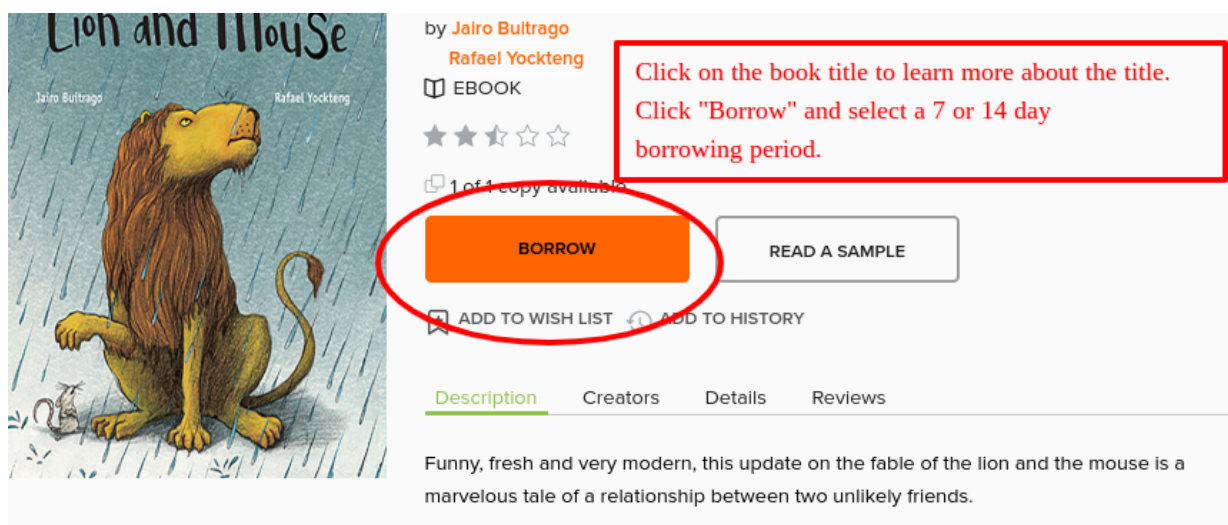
Lion and Mouse

Jairo Buitrago

Rafael Yockteng

by Jairo Buitrago

Rafael Yockteng

EBOOK

Click on the book title to learn more about the title. Click "Borrow" and select a 7 or 14 day borrowing period.

1 of 1 copy available

BORROW

READ A SAMPLE

ADD TO WISH LIST

ADD TO HISTORY

Description

Creators

Details

Reviews

Funny, fresh and very modern, this update on the fable of the lion and the mouse is a marvelous tale of a relationship between two unlikely friends.